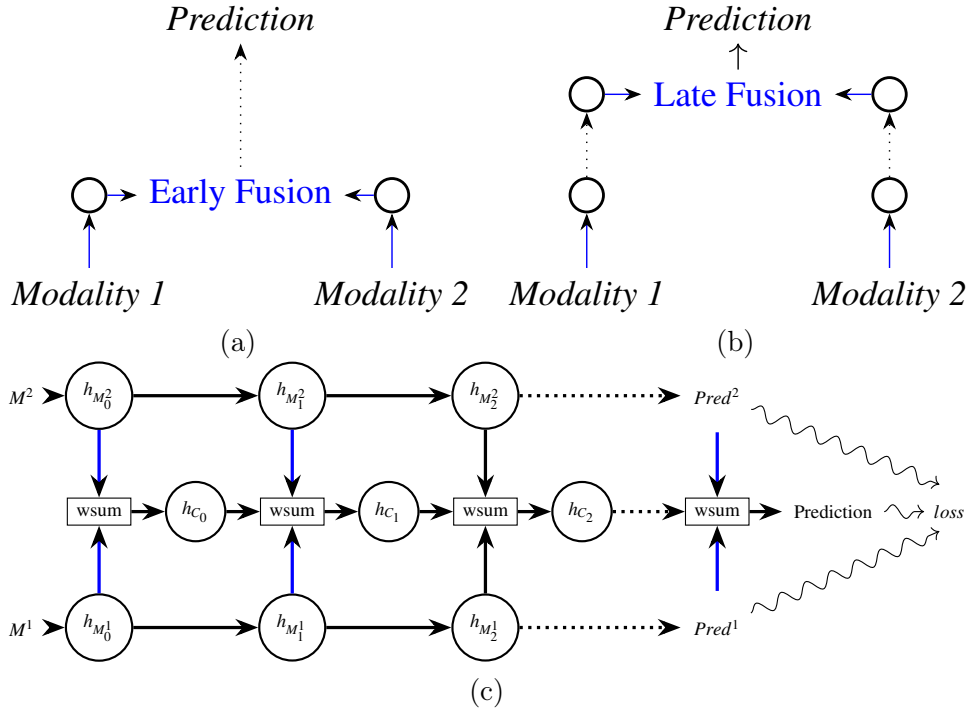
*Prediction*

Early Fusion

*Modality 1*

*Modality 2*

(a)

*Prediction*

Late Fusion

*Modality 1*

*Modality 2*

(b)

$M^2$

$h_{M_0^2}$

$h_{M_1^2}$

$h_{M_2^2}$

$Pred^2$

wsum

$h_{C_0}$

wsum

$h_{C_1}$

wsum

$h_{C_2}$

wsum

Prediction

*loss*

$M^1$

$h_{M_0^1}$

$h_{M_1^1}$

$h_{M_2^1}$

$Pred^1$

(c)